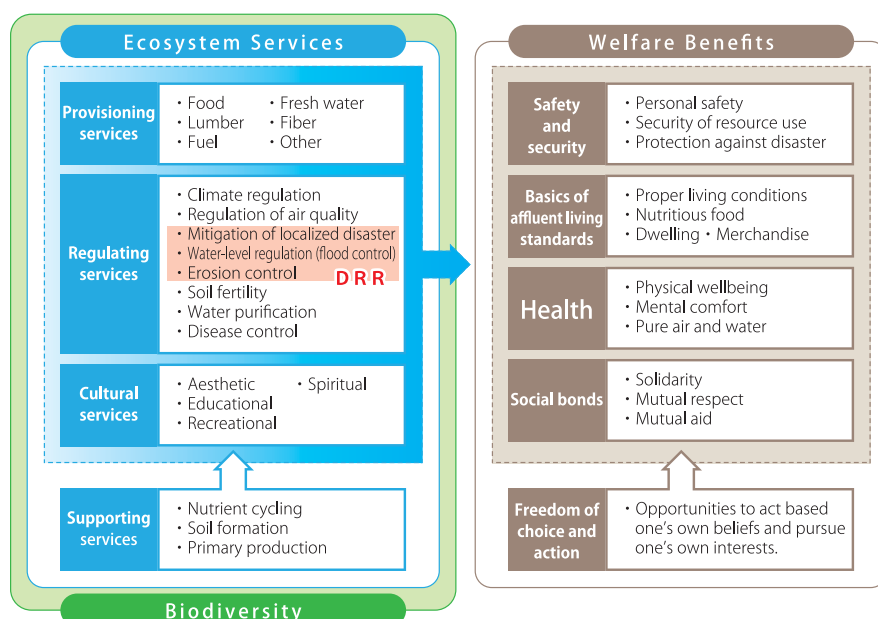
Ecosystem Services

Provisioning services
・Food
・Lumber
・Fuel
・Fresh water
・Fiber
・Other

Regulating services
・Climate regulation
・Regulation of air quality
・Mitigation of localized disaster
・Water-level regulation (flood control)
・Erosion control
DRR
・Soil fertility
・Water purification
・Disease control

Cultural services
・Aesthetic
・Educational
・Recreational
・Spiritual

Supporting services
・Nutrient cycling
・Soil formation
・Primary production

Biodiversity

Welfare Benefits

Safety and security
・Personal safety
・Security of resource use
・Protection against disaster

Basics of affluent living standards
・Proper living conditions
・Nutritious food
・Dwelling・Merchandise

Health
・Physical wellbeing
・Mental comfort
・Pure air and water

Social bonds
・Solidarity
・Mutual respect
・Mutual aid

Freedom of choice and action
・Opportunities to act based one's own beliefs and pursue one's own interests.